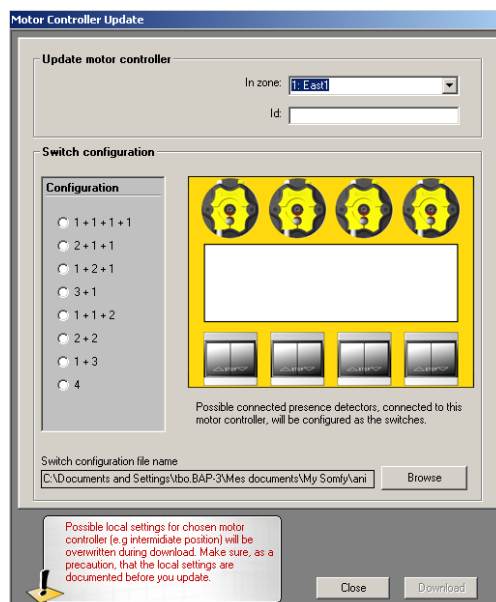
Motor Controller Update

Update motor controller

In zone: 1: East1

Id:

Switch configuration

Configuration

1 + 1 + 1 + 1

2 + 1 + 1

1 + 2 + 1

3 + 1

1 + 1 + 2

2 + 2

1 + 3

4

Possible connected presence detectors, connected to this motor controller, will be configured as the switches.

Switch configuration file name

C:\Documents and Settings\tbo.BAP-3\Mes documents\My Somfy\ani

Browse

Possible local settings for chosen motor controller (e.g intermidiate position) will be overwritten during download. Make sure, as a precaution, that the local settings are documented before you update.

Close

Download